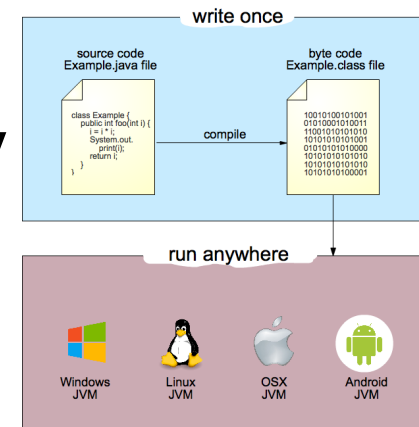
write once

source code
Example.java file

class Example {
public int foo(int i) {
i = i * i;
System.out.
print(i);
return i;
}
}

compile

byte code
Example.class file

10010100101001
01010001010011
11001010101010
10101010101001
01010101010000
10101010101010
10101010101010
10101010100001

run anywhere

Windows
JVM

Linux
JVM

OSX
JVM

Android
JVM